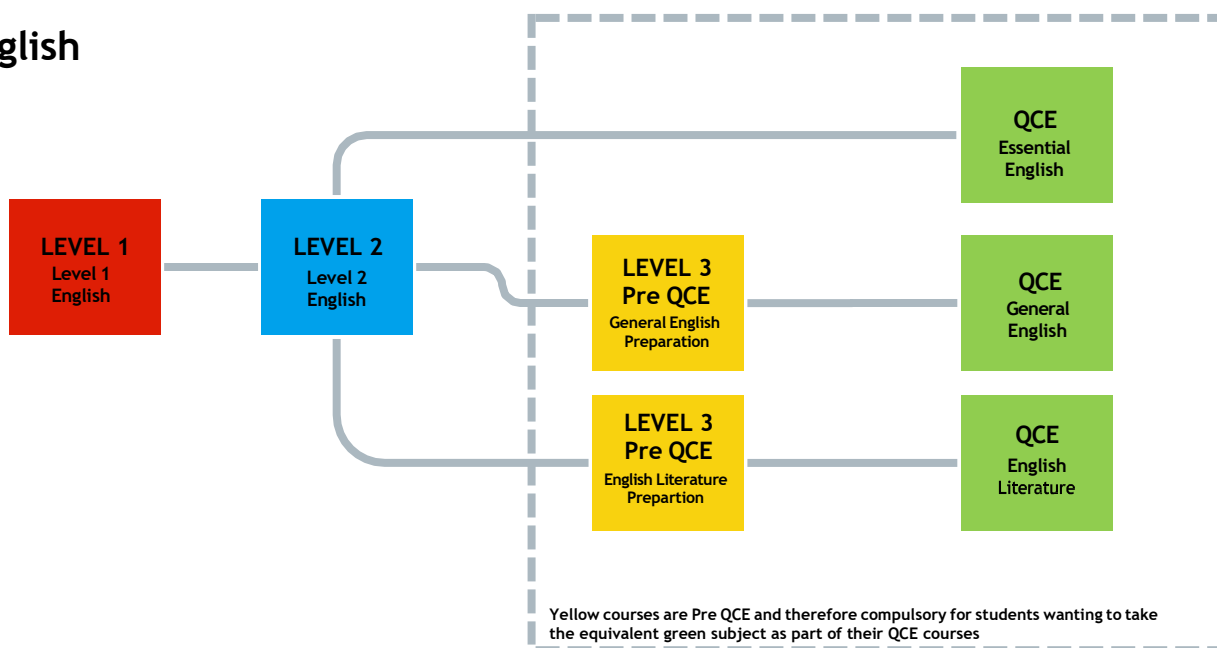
glish

LEVEL 1
Level 1
English

LEVEL 2
Level 2
English

QCE
Essential
English

LEVEL 3
Pre QCE
General English
Preparation

QCE
General
English

LEVEL 3
Pre QCE
English Literature
Prepartion

QCE
English
Literature

Yellow courses are Pre QCE and therefore compulsory for students wanting to take the equivalent green subject as part of their QCE courses